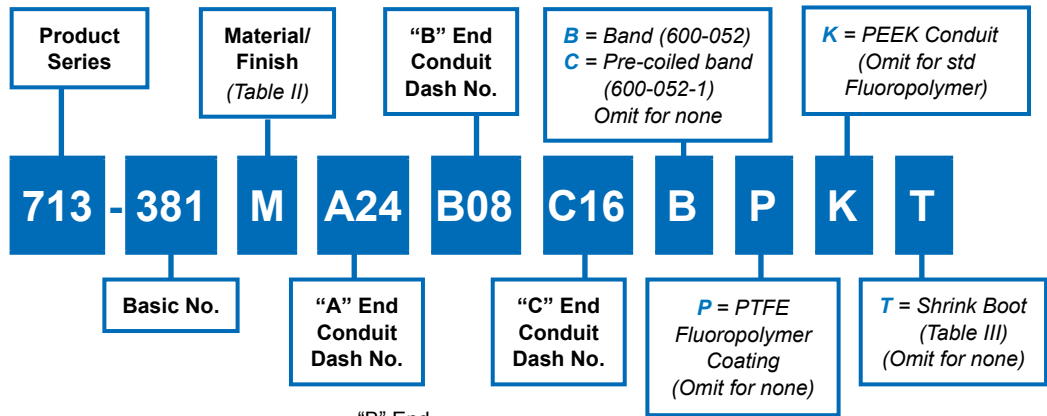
Product Series

Material/ Finish (Table II)

“B” End Conduit Dash No.

*B* = Band (600-052) *C* = Pre-coiled band (600-052-1) Omit for none

*K* = PEEK Conduit (Omit for std Fluoropolymer)

713 - 381 M A24 B08 C16 B P K T

Basic No.

“A” End Conduit Dash No.

“C” End Conduit Dash No.

*P* = PTFE Fluoropolymer Coating (Omit for none)

*T* = Shrink Boot (Table III) (Omit for none)

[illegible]